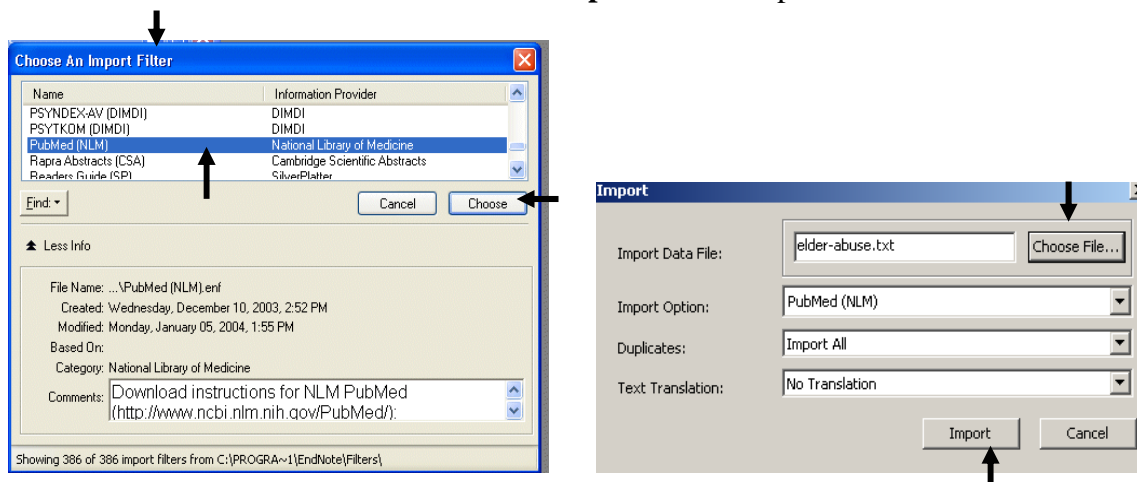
Choose An Import Filter

| Name | Information Provider |
|---|---|
| PSYNDEX-AV (DIMDI) | DIMDI |
| PSYTKOM (DIMDI) | DIMDI |
| PubMed (NLM) | National Library of Medicine |
| Rapra Abstracts (CSA) | Cambridge Scientific Abstracts |
| Readers Guide (SP) | SilverPlatter |

Find: ▾

Cancel

Choose

Less Info

File Name: ...\PubMed (NLM).enf
Created: Wednesday, December 10, 2003, 2:52 PM
Modified: Monday, January 05, 2004, 1:55 PM
Based On:
Category: National Library of Medicine
Comments: Download instructions for NLM PubMed (http://www.ncbi.nlm.nih.gov/PubMed/):

Showing 386 of 386 import filters from C:\PROGRA~1\EndNote\Filters\

Import

Import Data File: elder-abuse.txt

Choose File...

Import Option: PubMed (NLM)

Duplicates: Import All

Text Translation: No Translation

Import

Cancel